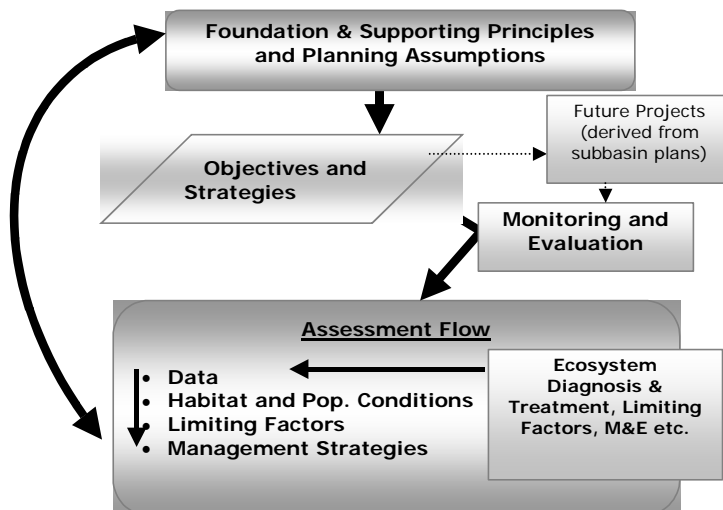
Foundation & Supporting Principles and Planning Assumptions

Objectives and Strategies

Future Projects (derived from subbasin plans)

Monitoring and Evaluation

Assessment Flow

- Data
- Habitat and Pop. Conditions
- Limiting Factors
- Management Strategies

Ecosystem Diagnosis & Treatment, Limiting Factors, M&E etc.